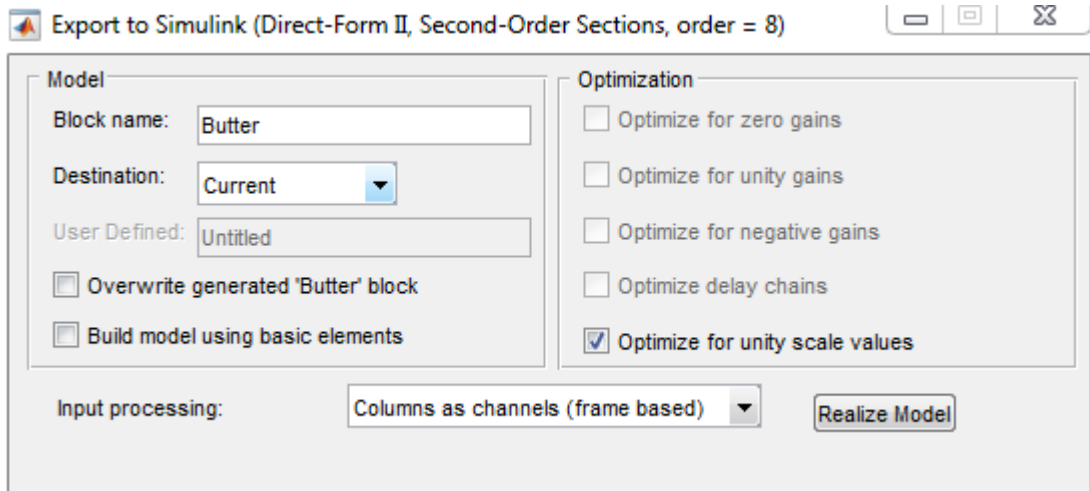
Export to Simulink (Direct-Form II, Second-Order Sections, order = 8)

Model

Block name: Butter

Destination: Current

User Defined: Untitled

Overwrite generated 'Butter' block

Build model using basic elements

Optimization

Optimize for zero gains

Optimize for unity gains

Optimize for negative gains

Optimize delay chains

Optimize for unity scale values

Input processing: Columns as channels (frame based)

Realize Model